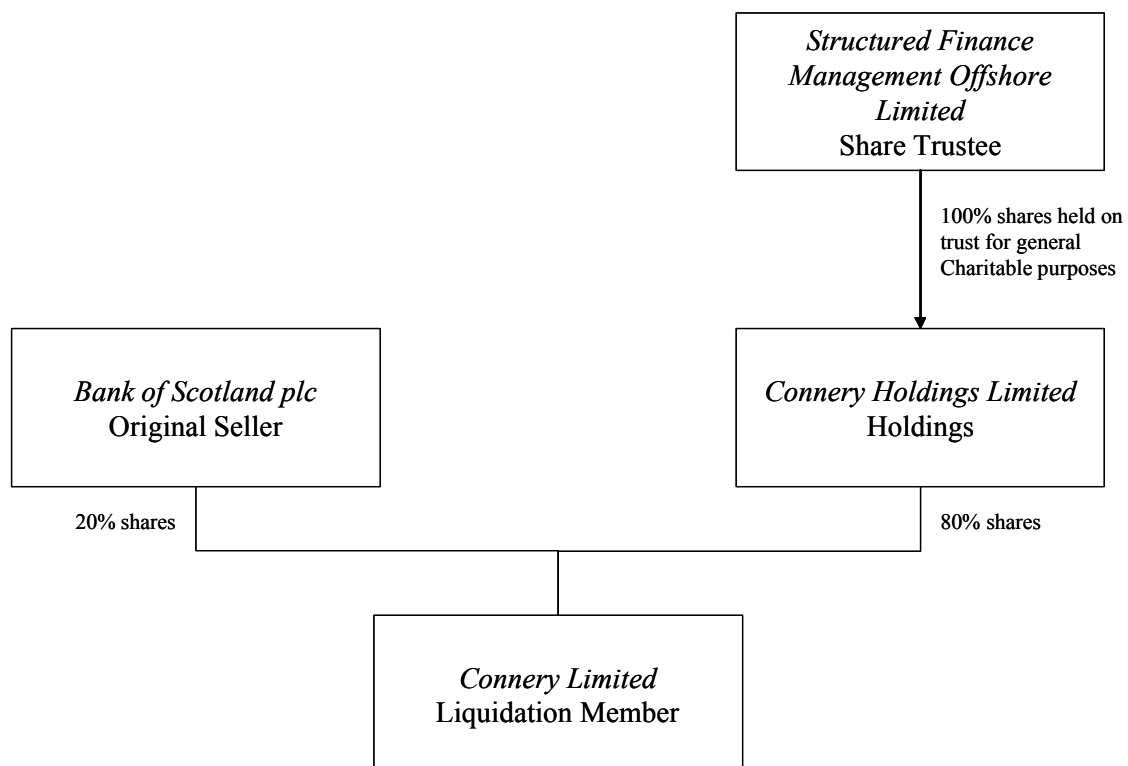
Structured Finance Management Offshore Limited
Share Trustee

100% shares held on trust for general Charitable purposes

Bank of Scotland plc
Original Seller

Connery Holdings Limited
Holdings

20% shares

80% shares

Connery Limited
Liquidation Member